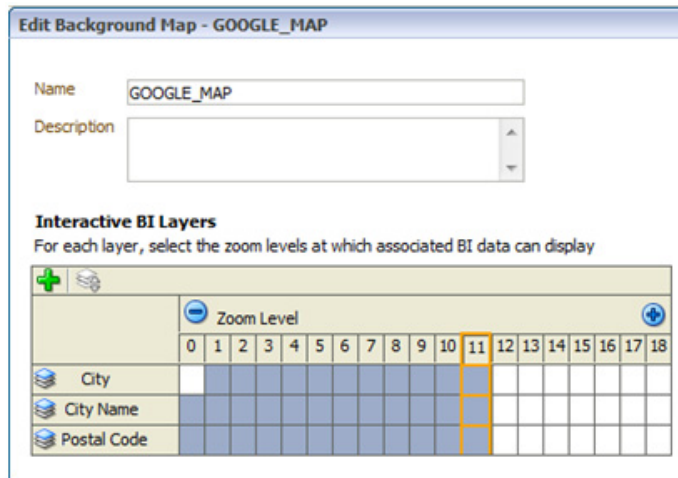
Edit Background Map - GOOGLE_MAP

Name GOOGLE_MAP

Description

Interactive BI Layers

For each layer, select the zoom levels at which associated BI data can display

| | Zoom Level | | | | | | | | | | | | | | | | | | |
|---|---|---|---|---|---|---|---|---|---|---|---|---|---|---|---|---|---|---|---|
| | 0 | 1 | 2 | 3 | 4 | 5 | 6 | 7 | 8 | 9 | 10 | 11 | 12 | 13 | 14 | 15 | 16 | 17 | 18 |
| City | | | | | | | | | | | | | | | | | | | |
| City Name | | | | | | | | | | | | | | | | | | | |
| Postal Code | | | | | | | | | | | | | | | | | | | |